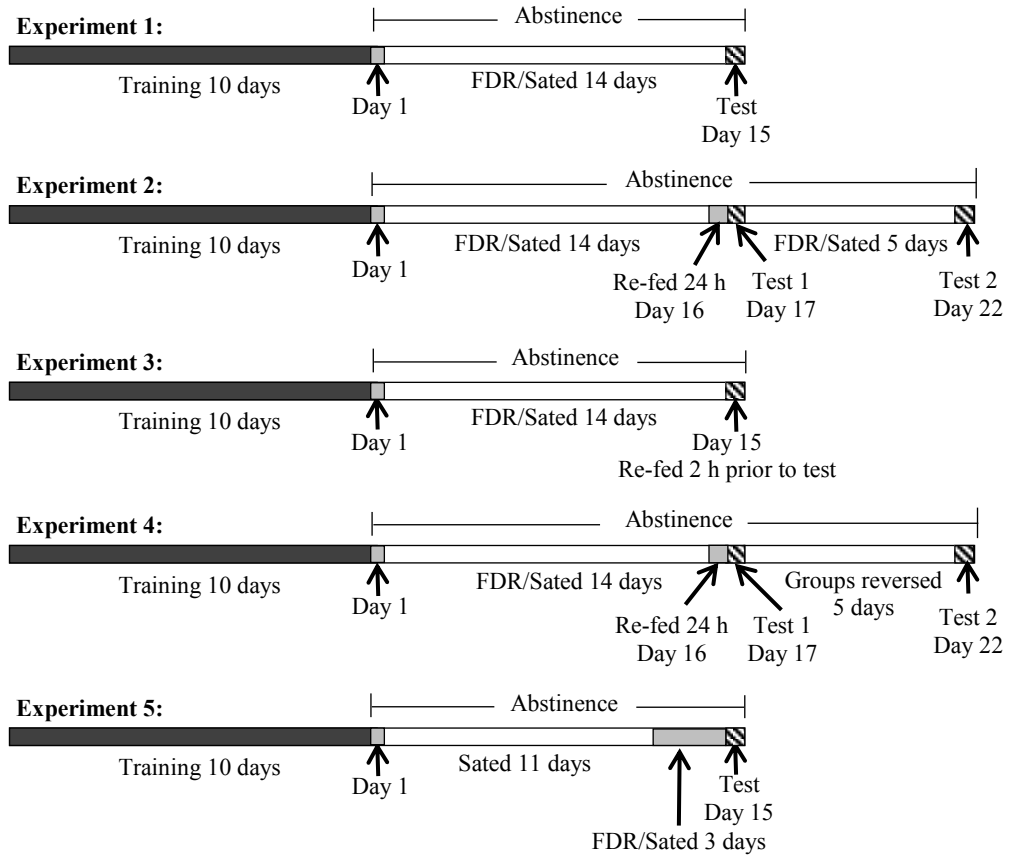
Experiment 1:
Abstinence
Training 10 days
Day 1
FDR/Sated 14 days
Test
Day 15

Experiment 2:
Abstinence
Training 10 days
Day 1
FDR/Sated 14 days
Re-fed 24 h
Day 16
Test 1
Day 17
FDR/Sated 5 days
Test 2
Day 22

Experiment 3:
Abstinence
Training 10 days
Day 1
FDR/Sated 14 days
Day 15
Re-fed 2 h prior to test

Experiment 4:
Abstinence
Training 10 days
Day 1
FDR/Sated 14 days
Re-fed 24 h
Day 16
Test 1
Day 17
Groups reversed
5 days
Test 2
Day 22

Experiment 5:
Abstinence
Training 10 days
Day 1
Sated 11 days
Test
Day 15
FDR/Sated 3 days